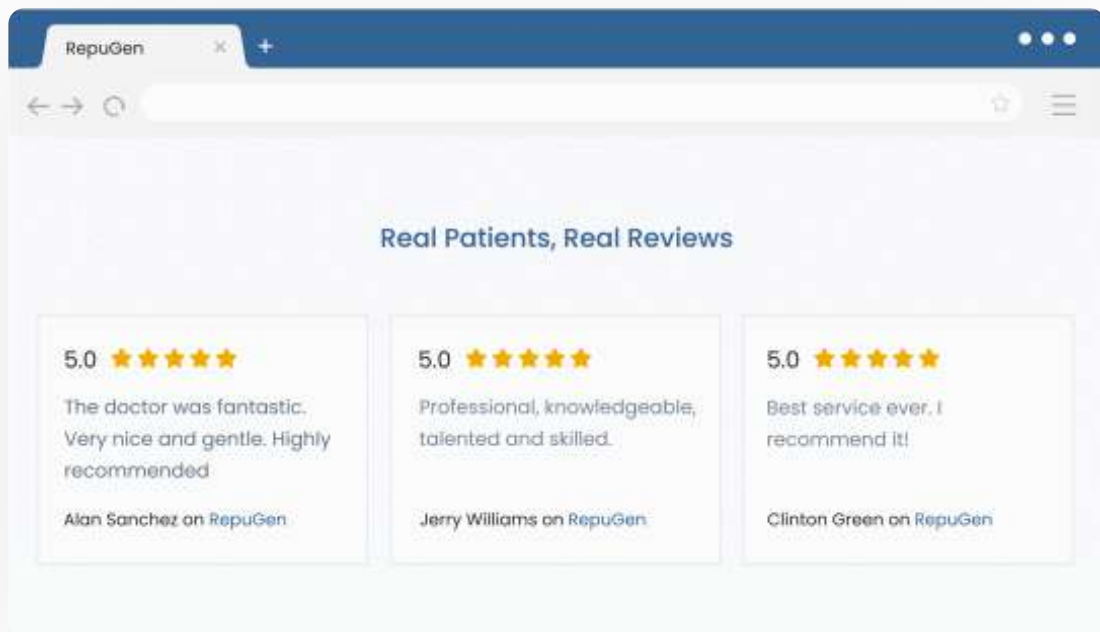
RepuGen

Real Patients, Real Reviews

5.0 ★★★★★

The doctor was fantastic. Very nice and gentle. Highly recommended

Alan Sanchez on RepuGen

5.0 ★★★★★

Professional, knowledgeable, talented and skilled.

Jerry Williams on RepuGen

5.0 ★★★★★

Best service ever. I recommend it!

Clinton Green on RepuGen